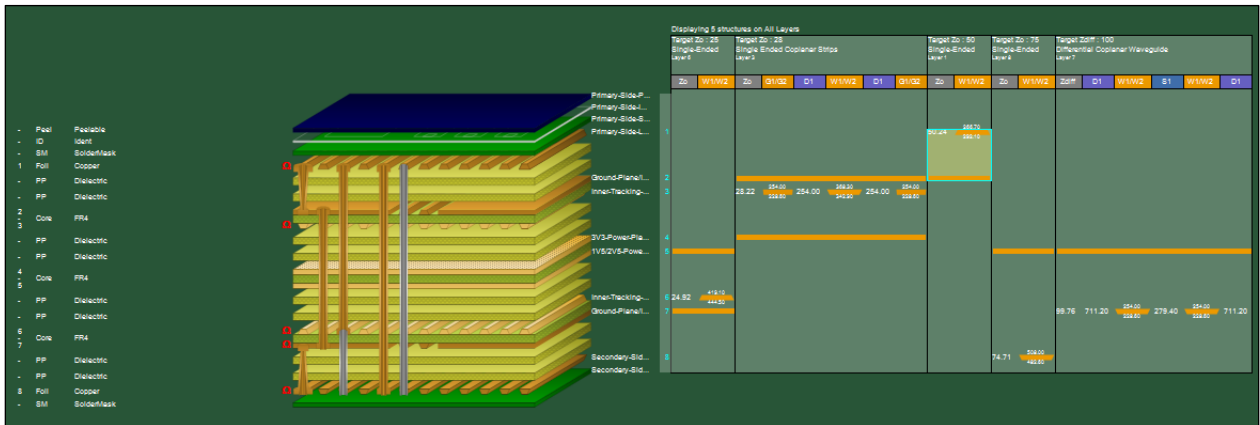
| - | Peel | Peelable |
|---|---|---|
| - | ID | Ident |
| - | SM | SolderMask |
| 1 | Foil | Copper |
| - | PP | Dielectric |
| - | PP | Dielectric |
| 2 - 3 | Core | FR4 |
| - | PP | Dielectric |
| - | PP | Dielectric |
| 4 - 5 | Core | FR4 |
| - | PP | Dielectric |
| - | PP | Dielectric |
| 6 - 7 | Core | FR4 |
| - | PP | Dielectric |
| - | PP | Dielectric |
| 8 | Foil | Copper |
| - | SM | SolderMask |

Primary-Side-P...
Primary-Side-I...
Primary-Side-S...
Primary-Side-L...
Ground-Plane/I...
Inner-Tracking-...
3V3-Power-Pla...
1V5/2V5-Powe...
Inner-Tracking-...
Ground-Plane/I...
Secondary-Sid...
Secondary-Sid...

Displaying 5 structures on All Layers

Target Zo : 25 Single-Ended Layer 6
Target Zo : 28 Single Ended Coplanar Strips Layer 3
Target Zo : 50 Single-Ended Layer 1
Target Zo : 75 Single-Ended Layer 8
Target Zdiff : 100 Differential Coplanar Waveguide Layer 7

| Zo | W1/W2 | Zo | G1/G2 | D1 | W1/W2 | D1 | G1/G2 | Zo | W1/W2 | Zo | W1/W2 | Zdiff | D1 | W1/W2 | S1 | W1/W2 | D1 |
|---|---|---|---|---|---|---|---|---|---|---|---|---|---|---|---|---|---|

1
2
3
4
5
6
7
8

50.24 355.70 330.10
28.22 254.00 228.60 254.00 368.30 342.90 254.00 254.00 228.60
24.92 419.10 444.50
99.76 711.20 254.00 228.60 279.40 254.00 228.60 711.20
74.71 508.00 482.60